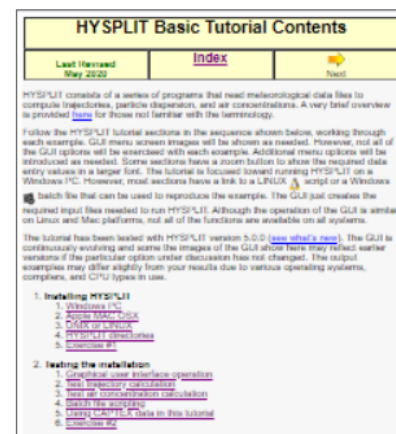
HYSPLIT Basic Tutorial Contents

| Last Revised May 2020 | Index | Next |
|---|---|---|

HYSPLIT consists of a series of programs that read meteorological data files to compute trajectories, particle dispersion, and air concentrations. A very brief overview is provided here for those not familiar with the terminology.

Follow the HYSPLIT tutorial sections in the sequence shown below, working through each example. GUI menu screen images will be shown as needed. However, not all of the GUI options will be exercised with each example. Additional menu options will be introduced as needed. Some sections have a zoom button to show the required data entry values in a larger font. The tutorial is focused toward running HYSPLIT on a Windows PC. However, most sections have a link to a LINUX script or a Windows batch file that can be used to reproduce the example. The GUI just creates the required input files needed to run HYSPLIT. Although the operation of the GUI is similar on Linux and Mac platforms, not all of the functions are available on all systems.

The tutorial has been tested with HYSPLIT version 5.0.0 (see what's new). The GUI is continuously evolving and some the images of the GUI show here may reflect earlier versions if the particular option under discussion has not changed. The output examples may differ slightly from your results due to various operating systems, compilers, and CPU types in use.

1. Installing HYSPLIT
   1. Windows PC
   2. Apple MAC OSX
   3. UNIX or LINUX
   4. HYSPLIT directories
   5. Exercise #1

2. Testing the installation
   1. Graphical user interface operation
   2. Test trajectory calculation
   3. Test air concentration calculation
   4. Batch file scripting
   5. Using CAPTEX data in this tutorial
   6. Exercise #2